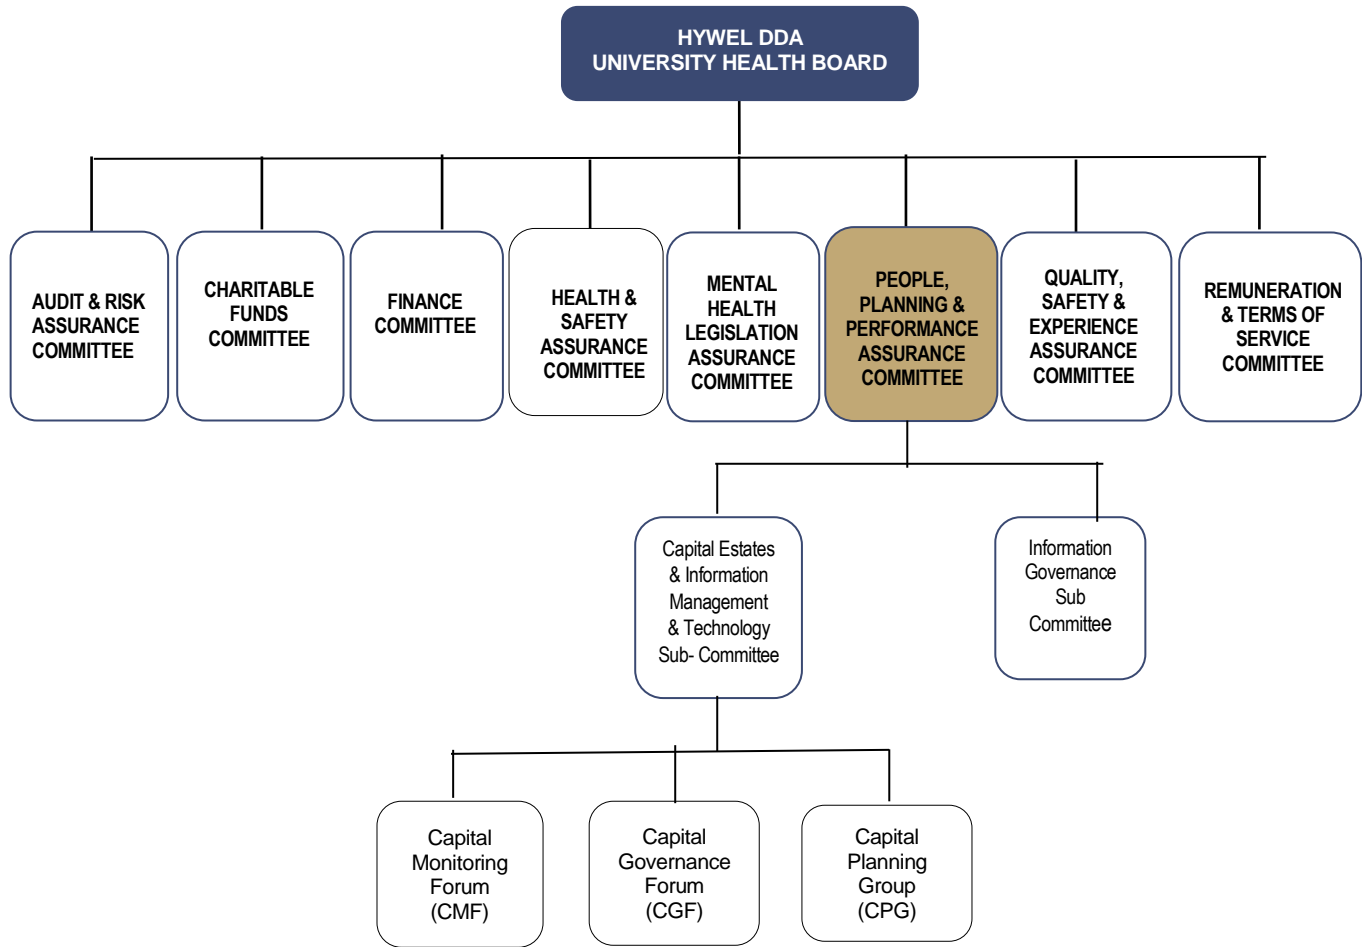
HYWEL DDA
UNIVERSITY HEALTH BOARD

AUDIT & RISK ASSURANCE COMMITTEE

CHARITABLE FUNDS COMMITTEE

FINANCE COMMITTEE

HEALTH & SAFETY ASSURANCE COMMITTEE

MENTAL HEALTH LEGISLATION ASSURANCE COMMITTEE

PEOPLE, PLANNING & PERFORMANCE ASSURANCE COMMITTEE

QUALITY, SAFETY & EXPERIENCE ASSURANCE COMMITTEE

REMUNERATION & TERMS OF SERVICE COMMITTEE

Capital Estates & Information Management & Technology Sub- Committee

Information Governance Sub Committee

Capital Monitoring Forum (CMF)

Capital Governance Forum (CGF)

Capital Planning Group (CPG)